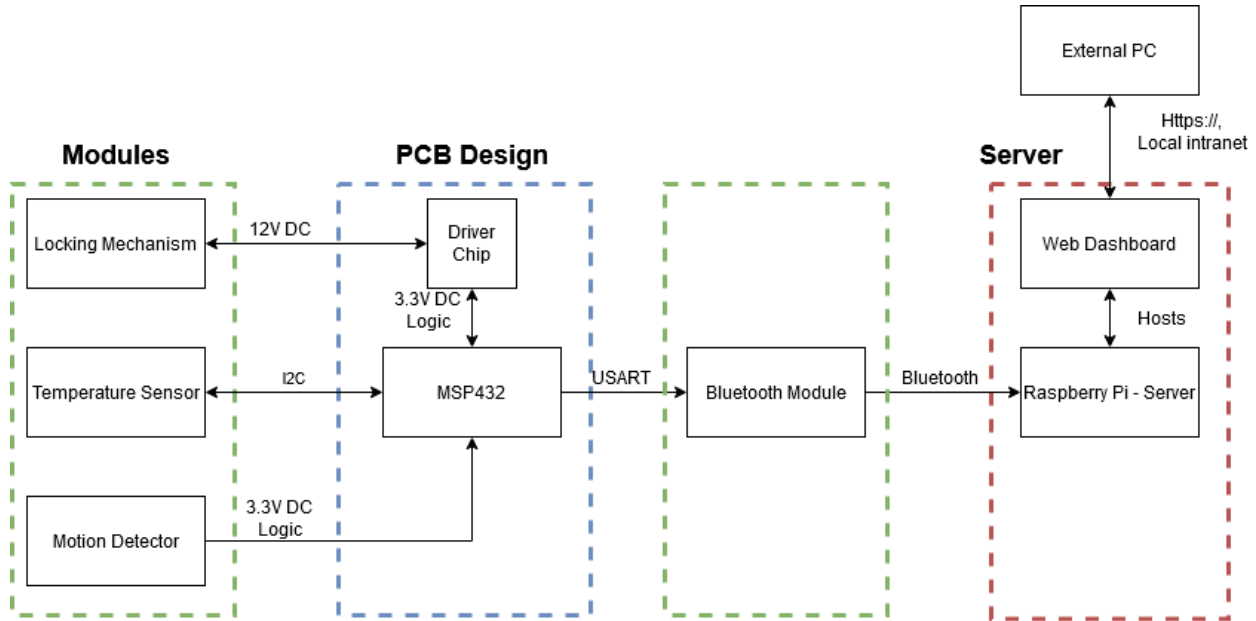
External PC

Https://,
Local intranet

Modules

PCB Design

Server

Locking Mechanism

12V DC

Driver Chip

Web Dashboard

3.3V DC Logic

Hosts

Temperature Sensor

I2C

MSP432

USART

Bluetooth Module

Bluetooth

Raspberry Pi - Server

3.3V DC Logic

Motion Detector